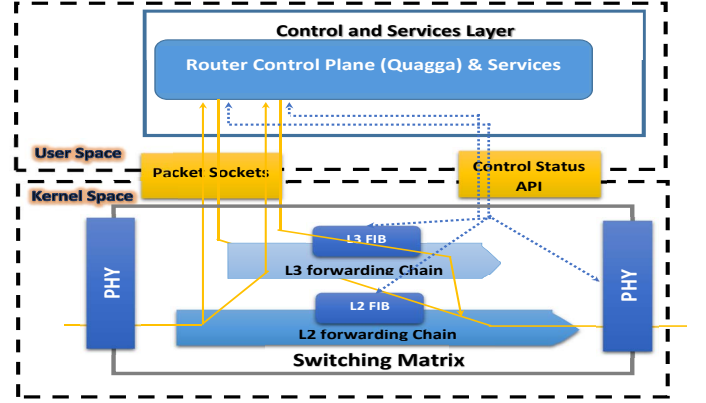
Control and Services Layer

Router Control Plane (Quagga) & Services

User Space

Packet Sockets

Control Status API

Kernel Space

PHY

L3 FIB

L3 forwarding Chain

L2 FIB

L2 forwarding Chain

PHY

Switching Matrix